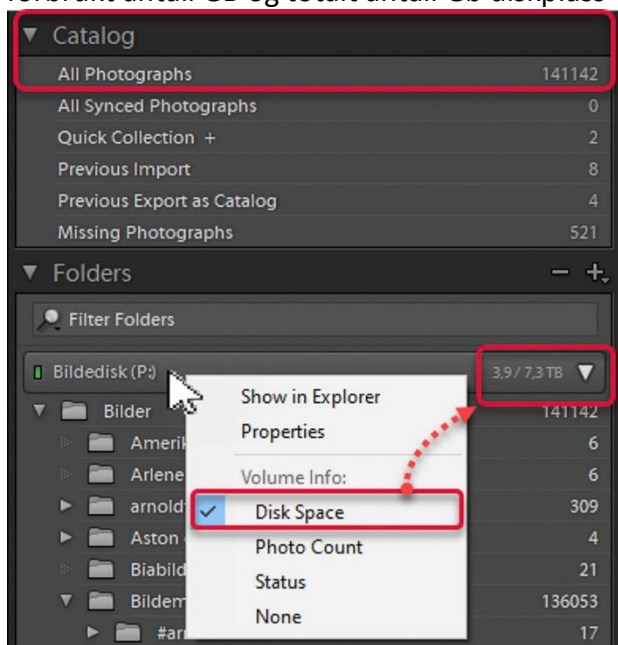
forbrukt antall GB og totalt antall Gb diskplass

Catalog
All Photographs 141142
All Synced Photographs 0
Quick Collection + 2
Previous Import 8
Previous Export as Catalog 4
Missing Photographs 521

Folders − +

Filter Folders

Bildedisk (P:) 3,9 / 7,3 TB

Bilder 141142
Amerik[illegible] 6
Arlene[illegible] 6
arnold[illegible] 309
Aston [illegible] 4
Biabild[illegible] 21
Bildem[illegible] 136053
#ar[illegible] 17

Show in Explorer
Properties
Volume Info:
Disk Space
Photo Count
Status
None